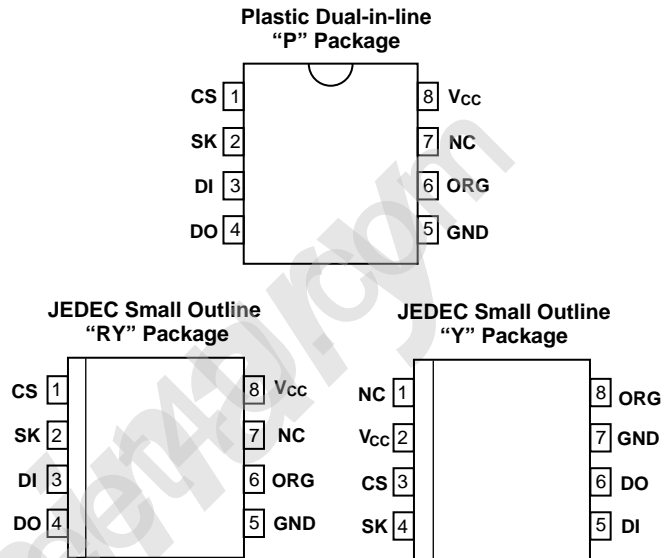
Plastic Dual-in-line
"P" Package

CS 1
SK 2
DI 3
DO 4

8 $V_{CC}$
7 NC
6 ORG
5 GND

JEDEC Small Outline
"RY" Package

CS 1
SK 2
DI 3
DO 4

8 $V_{CC}$
7 NC
6 ORG
5 GND

JEDEC Small Outline
"Y" Package

NC 1
$V_{CC}$ 2
CS 3
SK 4

8 ORG
7 GND
6 DO
5 DI

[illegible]